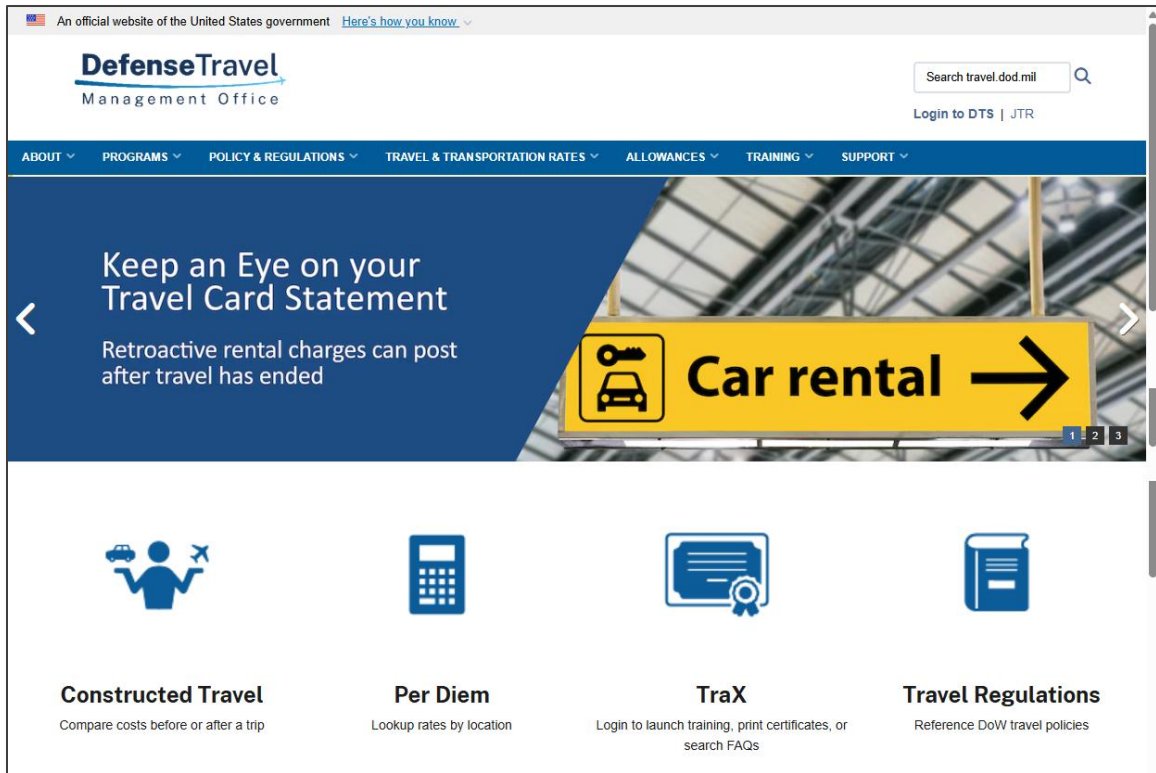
An official website of the United States government Here's how you know

DefenseTravel
Management Office

Search travel.dod.mil

Login to DTS | JTR

ABOUT PROGRAMS POLICY & REGULATIONS TRAVEL & TRANSPORTATION RATES ALLOWANCES TRAINING SUPPORT

Keep an Eye on your Travel Card Statement

Retroactive rental charges can post after travel has ended

Car rental

1 2 3

Constructed Travel
Compare costs before or after a trip

Per Diem
Lookup rates by location

TraX
Login to launch training, print certificates, or search FAQs

Travel Regulations
Reference DoW travel policies